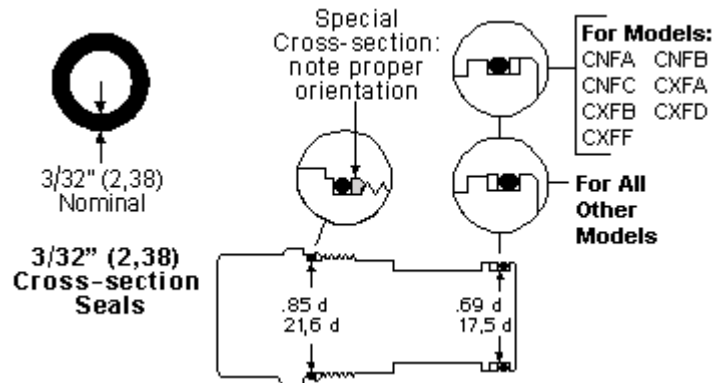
3/32" (2,38) Nominal

3/32" (2,38) Cross-section Seals

Special Cross-section: note proper orientation

For Models:
CNFA CNFB
CNFC CXFA
CXFB CXFD
CXFF

For All Other Models

.85 d
21,6 d

.69 d
17,5 d